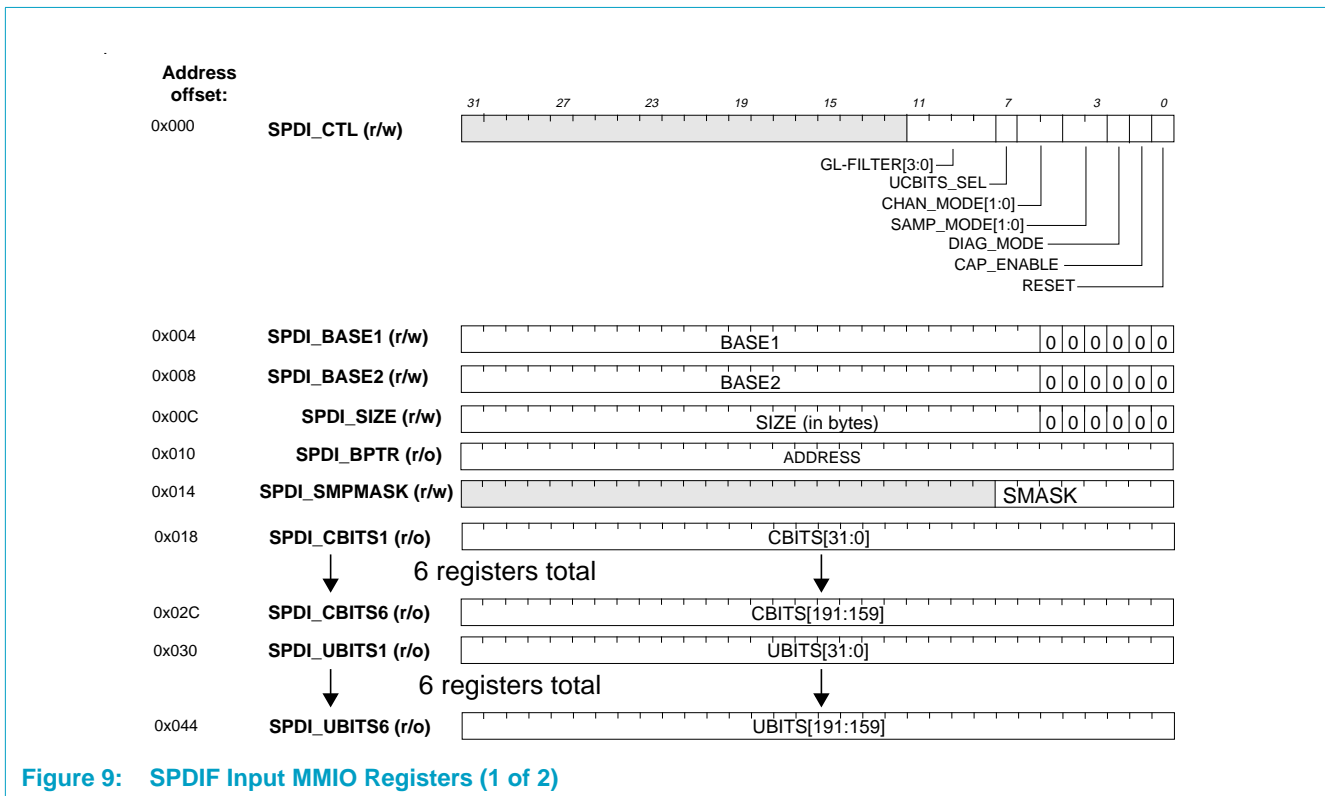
Address offset:

31 27 23 19 15 11 7 3 0

0x000 SPDI_CTL (r/w)

GL-FILTER[3:0]
UCBITS_SEL
CHAN_MODE[1:0]
SAMP_MODE[1:0]
DIAG_MODE
CAP_ENABLE
RESET

0x004 SPDI_BASE1 (r/w) BASE1 0 0 0 0 0 0

0x008 SPDI_BASE2 (r/w) BASE2 0 0 0 0 0 0

0x00C SPDI_SIZE (r/w) SIZE (in bytes) 0 0 0 0 0 0

0x010 SPDI_BPTR (r/o) ADDRESS

0x014 SPDI_SMPMASK (r/w) SMASK

0x018 SPDI_CBITS1 (r/o) CBITS[31:0]

6 registers total

0x02C SPDI_CBITS6 (r/o) CBITS[191:159]

0x030 SPDI_UBITS1 (r/o) UBITS[31:0]

6 registers total

0x044 SPDI_UBITS6 (r/o) UBITS[191:159]

Figure 9: SPDIF Input MMIO Registers (1 of 2)